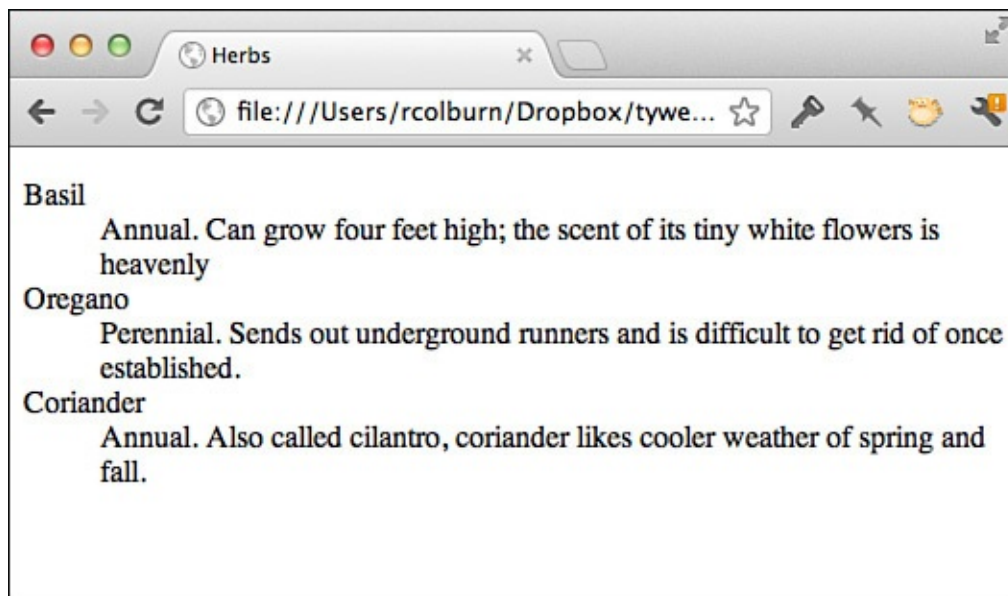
Herbs

file:///Users/rcolburn/Dropbox/tywe...

Basil
Annual. Can grow four feet high; the scent of its tiny white flowers is heavenly
Oregano
Perennial. Sends out underground runners and is difficult to get rid of once established.
Coriander
Annual. Also called cilantro, coriander likes cooler weather of spring and fall.